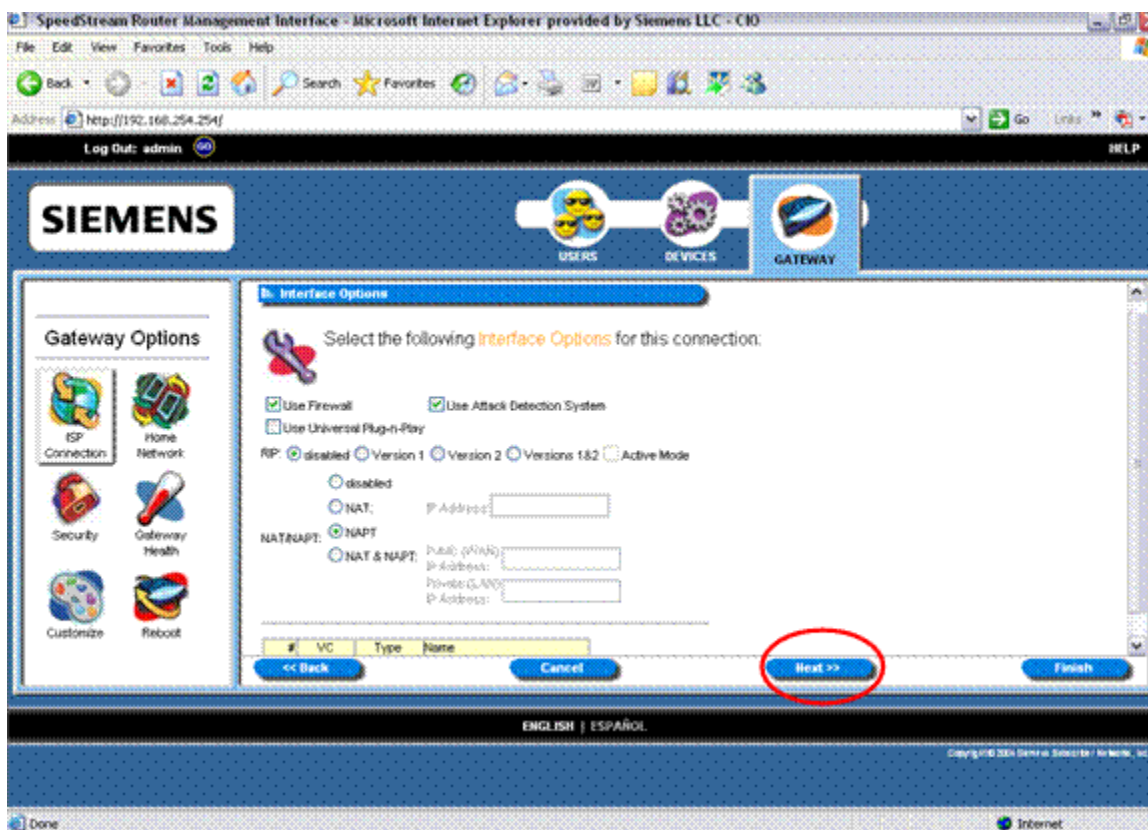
SpeedStream Router Management Interface - Microsoft Internet Explorer provided by Siemens LLC - CIO

File Edit View Favorites Tools Help

Back Search Favorites

Address http://192.168.254.254/ Go Links

Log Out: admin GO HELP

SIEMENS

USERS DEVICES GATEWAY

Gateway Options

ISP Connection Home Network Security Gateway Health Customize Reboot

Interface Options

Select the following Interface Options for this connection:

Use Firewall Use Attack Detection System
Use Universal Plug-n-Play

RIP: disabled Version 1 Version 2 Versions 1&2 Active Mode

NAT/NAPT: disabled NAT: IP Address: NAPT NAT & NAPT: Public (WAN) IP Address: Private (LAN) IP Address:

| # | VC | Type | Name |
|---|---|---|---|

<< Back Cancel Next >> Finish

ENGLISH | ESPAÑOL

Copyright © 2004 Siemens Subscriber Networks, Inc

Done Internet